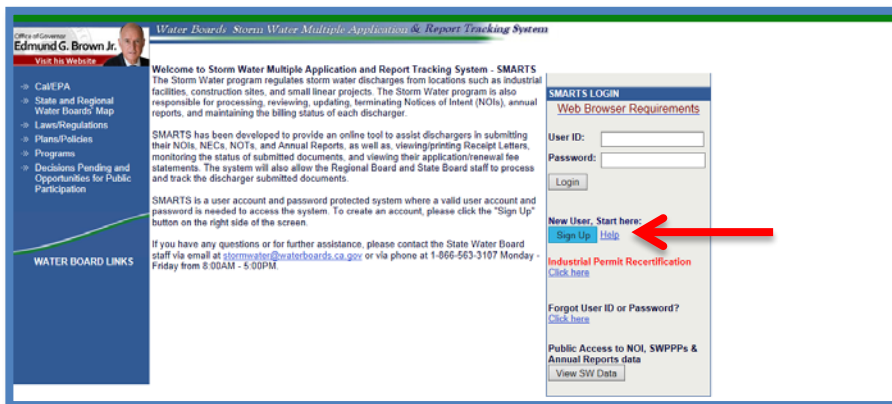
Office of Governor
Edmund G. Brown Jr.
Visit his Website

Water Boards Storm Water Multiple Application & Report Tracking System

» Cal/EPA
» State and Regional Water Boards' Map
» Laws/Regulations
» Plans/Policies
» Programs
» Decisions Pending and Opportunities for Public Participation

WATER BOARD LINKS

Welcome to Storm Water Multiple Application and Report Tracking System - SMARTS
The Storm Water program regulates storm water discharges from locations such as industrial facilities, construction sites, and small linear projects. The Storm Water program is also responsible for processing, reviewing, updating, terminating Notices of Intent (NOIs), annual reports, and maintaining the billing status of each discharger.

SMARTS has been developed to provide an online tool to assist dischargers in submitting their NOIs, NECs, NOTs, and Annual Reports, as well as, viewing/printing Receipt Letters, monitoring the status of submitted documents, and viewing their application/renewal fee statements. The system will also allow the Regional Board and State Board staff to process and track the discharger submitted documents.

SMARTS is a user account and password protected system where a valid user account and password is needed to access the system. To create an account, please click the "Sign Up" button on the right side of the screen.

If you have any questions or for further assistance, please contact the State Water Board staff via email at stormwater@waterboards.ca.gov or via phone at 1-866-563-3107 Monday - Friday from 8:00AM - 5:00PM.

SMARTS LOGIN
Web Browser Requirements
User ID:
Password:
Login

New User, Start here:
Sign Up Help

Industrial Permit Recertification
Click here

Forgot User ID or Password?
Click here

Public Access to NOI, SWPPPs & Annual Reports data
View SW Data